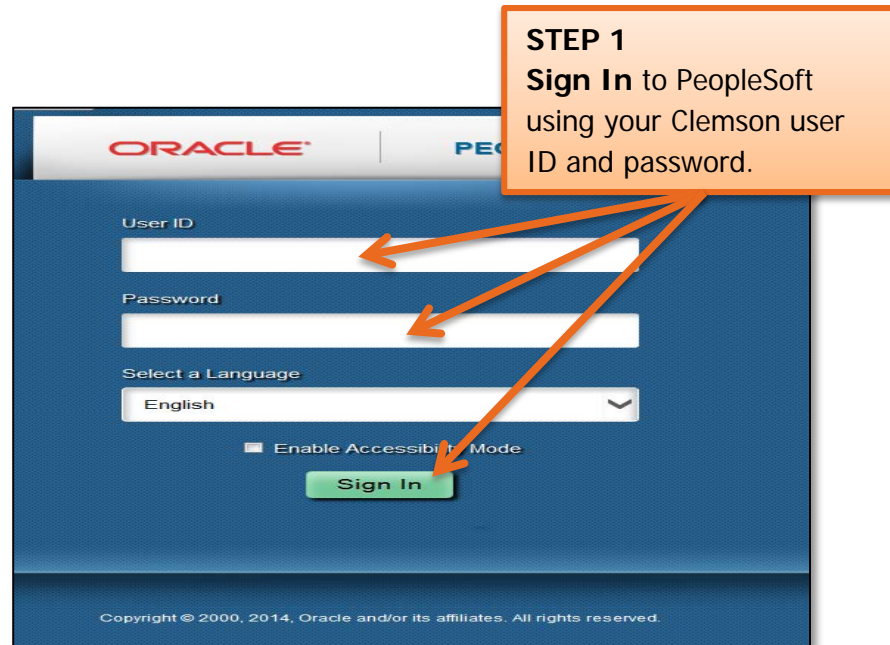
STEP 1
**Sign In** to PeopleSoft using your Clemson user ID and password.

ORACLE®

PEO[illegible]

User ID

Password

Select a Language

English

Enable Accessibi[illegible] Mode

Sign In

Copyright © 2000, 2014, Oracle and/or its affiliates. All rights reserved.